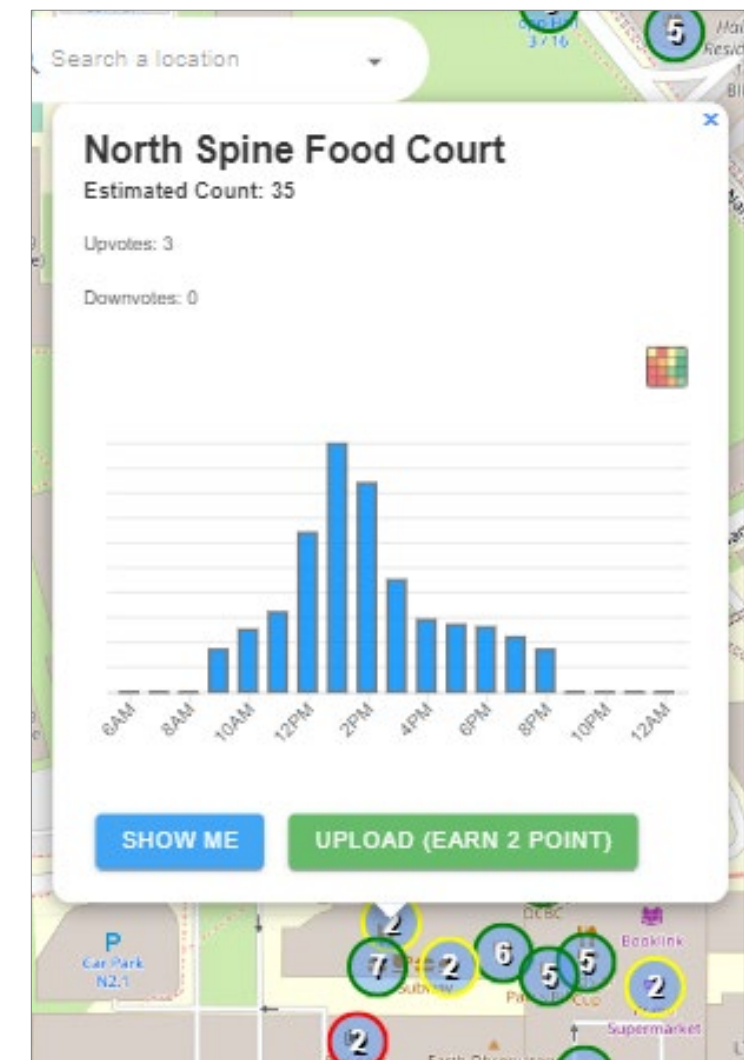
Search a location

5

×

North Spine Food Court

Estimated Count: 35

Upvotes: 3

Downvotes: 0

6AM 8AM 10AM 12PM 2PM 4PM 6PM 8PM 10PM 12AM

SHOW ME

UPLOAD (EARN 2 POINT)

P
Car Park
N2.1

2
7
2
6
5
5
2
2

OCBC
Booklink
Subway
Supermarket